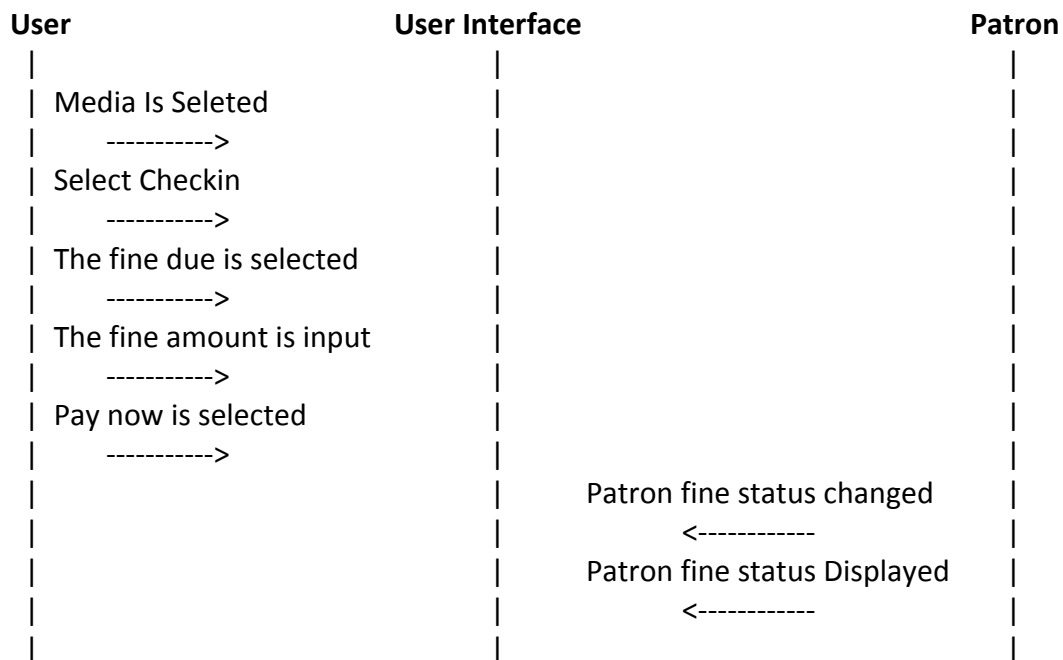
User | User Interface | Patron

Media Is Seleted
----------->
Select Checkin
----------->
The fine due is selected
----------->
The fine amount is input
----------->
Pay now is selected
----------->

Patron fine status changed
<------------
Patron fine status Displayed
<------------